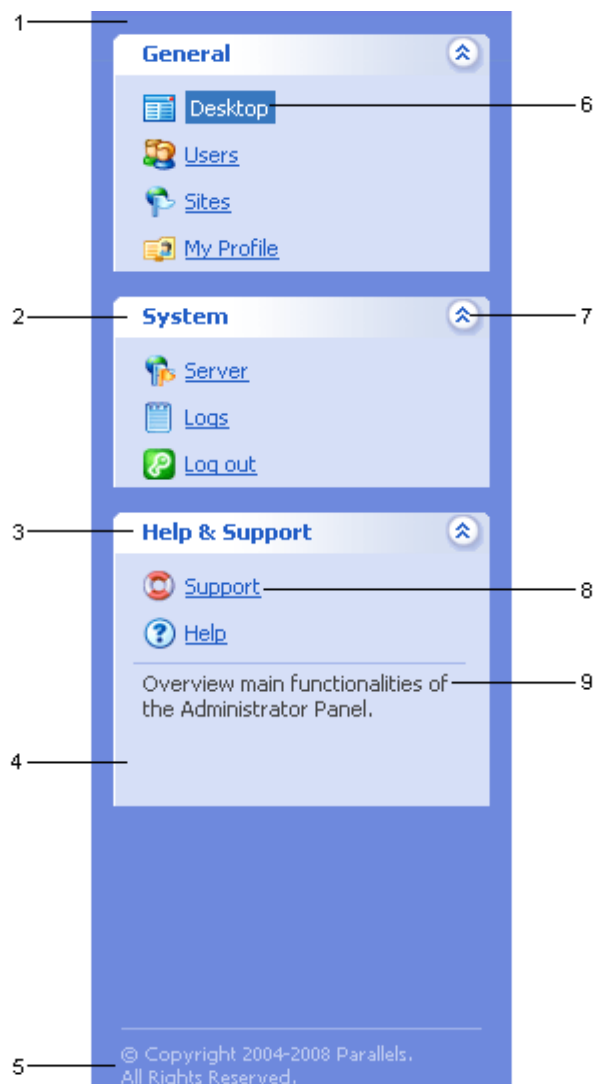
1

General

Desktop

6

Users

Sites

My Profile

2

System

7

Server

Logs

Log out

3

Help & Support

Support

8

Help

Overview main functionalities of the Administrator Panel.

9

4

5

© Copyright 2004-2008 Parallels. All Rights Reserved.